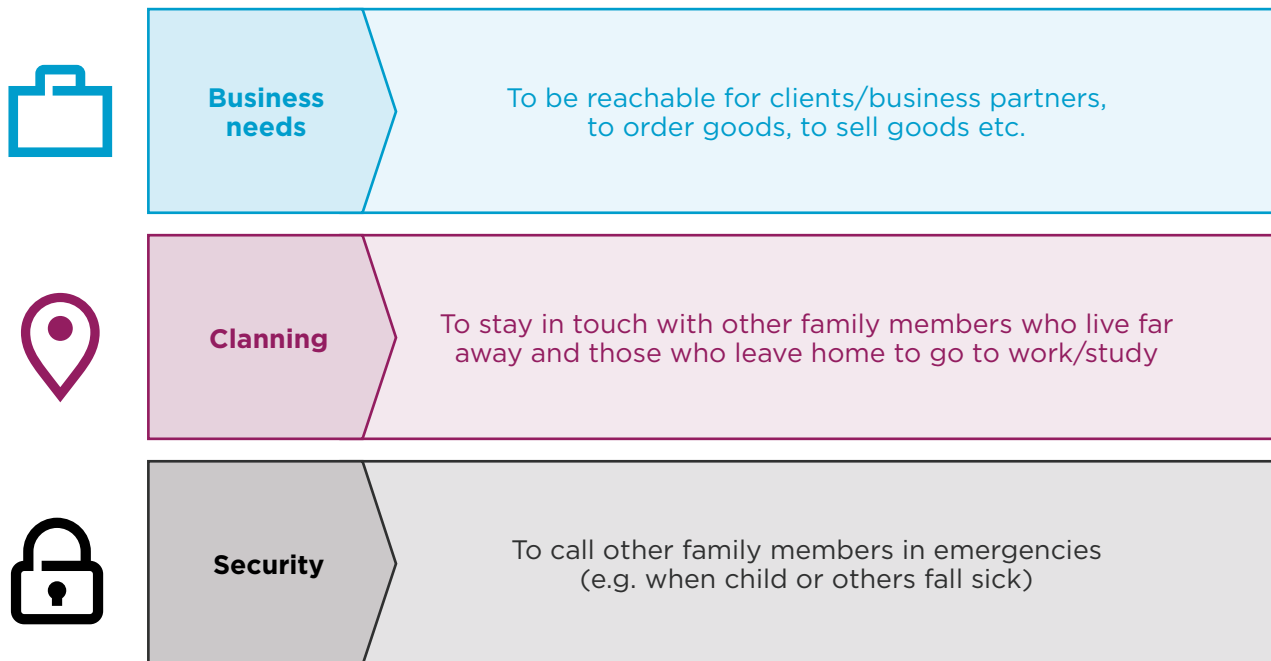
Business needs

To be reachable for clients/business partners, to order goods, to sell goods etc.

Clanning

To stay in touch with other family members who live far away and those who leave home to go to work/study

Security

To call other family members in emergencies (e.g. when child or others fall sick)